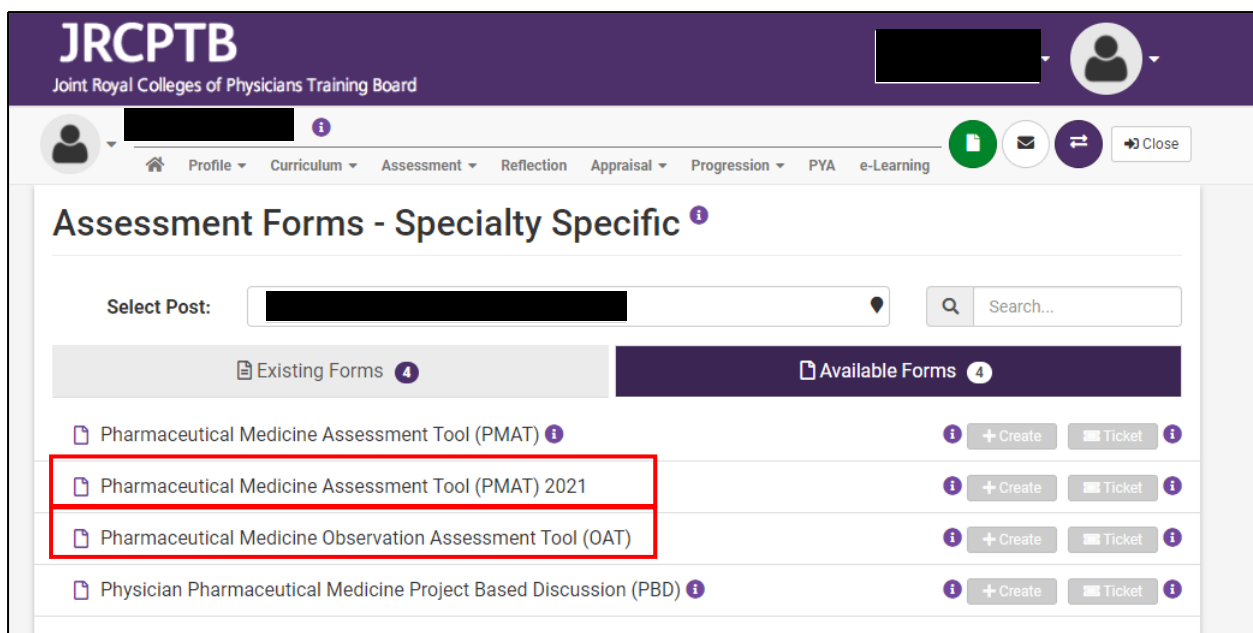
JRCPTB
Joint Royal Colleges of Physicians Training Board

Profile ▾ Curriculum ▾ Assessment ▾ Reflection Appraisal ▾ Progression ▾ PYA e-Learning

Close

Assessment Forms - Specialty Specific

Select Post:

Search...

Existing Forms 4

Available Forms 4

Pharmaceutical Medicine Assessment Tool (PMAT)
Create Ticket

Pharmaceutical Medicine Assessment Tool (PMAT) 2021
Create Ticket

Pharmaceutical Medicine Observation Assessment Tool (OAT)
Create Ticket

Physician Pharmaceutical Medicine Project Based Discussion (PBD)
Create Ticket